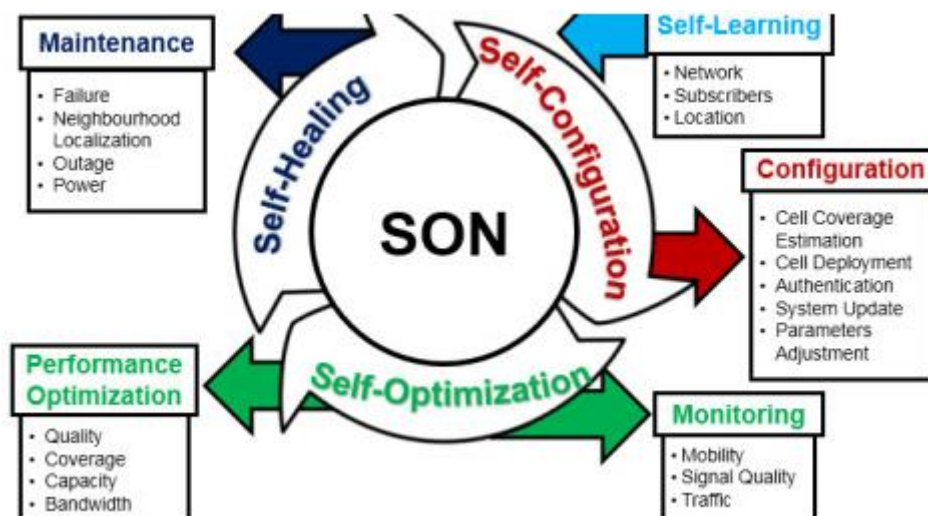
Maintenance
- Failure
- Neighbourhood Localization
- Outage
- Power

Self-Learning
- Network
- Subscribers
- Location

Self-Healing

Self-Configuration

SON

Configuration
- Cell Coverage Estimation
- Cell Deployment
- Authentication
- System Update
- Parameters Adjustment

Performance Optimization
- Quality
- Coverage
- Capacity
- Bandwidth

Self-Optimization

Monitoring
- Mobility
- Signal Quality
- Traffic